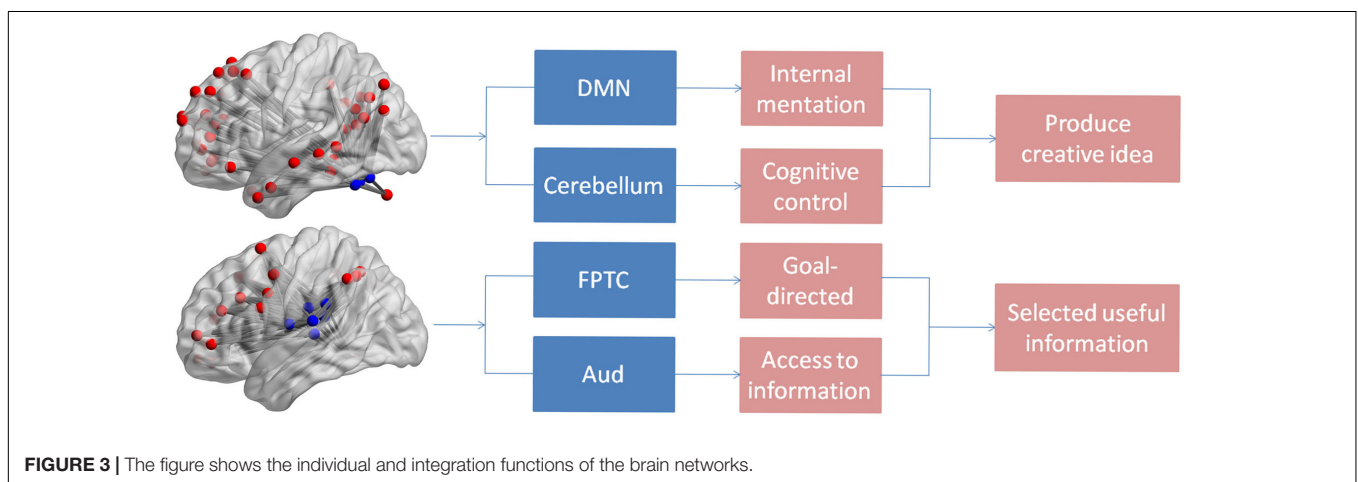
DMN

Internal mentation

Cerebellum

Cognitive control

Produce creative idea

FPTC

Goal-directed

Aud

Access to information

Selected useful information

**FIGURE 3 |** The figure shows the individual and integration functions of the brain networks.